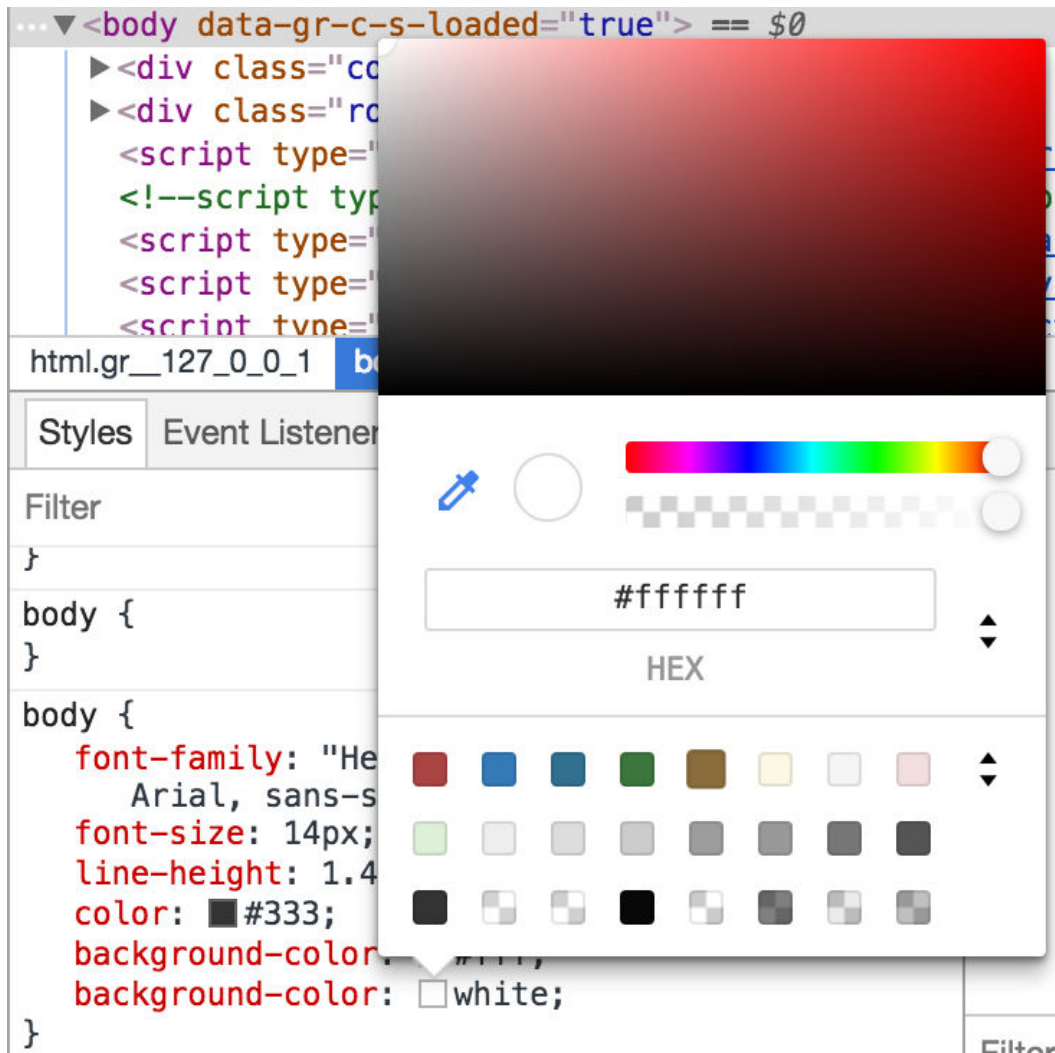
... ▼<body data-gr-c-s-loaded="true"> == $0
▶<div class="co
▶<div class="ro
<script type="
<!--script typ
<script type="
<script type="
<script type="

html.gr__127_0_0_1 bo

Styles Event Listener

Filter

}

body {
}

body {
font-family: "He
Arial, sans-s
font-size: 14px;
line-height: 1.4
color: #333;
background-color: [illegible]
background-color: white;
}

#ffffff

HEX

Filter